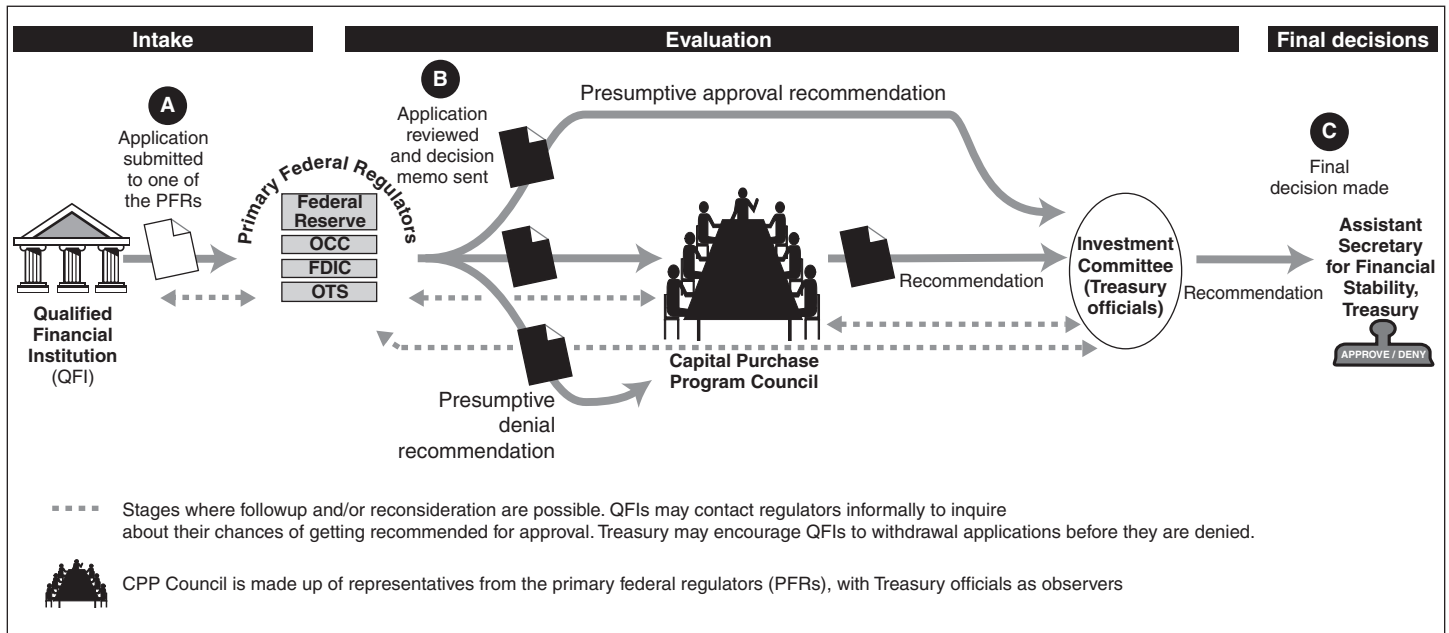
Intake

Evaluation

Final decisions

A

Application submitted to one of the PFRs

Qualified Financial Institution (QFI)

Primary Federal Regulators

Federal Reserve

OCC

FDIC

OTS

B

Application reviewed and decision memo sent

Presumptive approval recommendation

Capital Purchase Program Council

Presumptive denial recommendation

Recommendation

Investment Committee (Treasury officials)

Recommendation

C

Final decision made

Assistant Secretary for Financial Stability, Treasury

APPROVE / DENY

Stages where followup and/or reconsideration are possible. QFIs may contact regulators informally to inquire about their chances of getting recommended for approval. Treasury may encourage QFIs to withdrawal applications before they are denied.

CPP Council is made up of representatives from the primary federal regulators (PFRs), with Treasury officials as observers